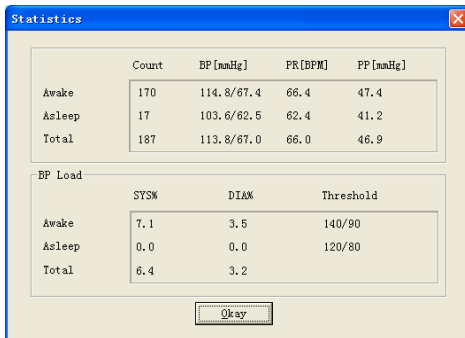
Statistics

| | Count | BP[mmHg] | PR[BPM] | PP[mmHg] |
|---|---|---|---|---|
| Awake | 170 | 114.8/67.4 | 66.4 | 47.4 |
| Asleep | 17 | 103.6/62.5 | 62.4 | 41.2 |
| Total | 187 | 113.8/67.0 | 66.0 | 46.9 |

BP Load

| | SYS% | DIA% | Threshold |
|---|---|---|---|
| Awake | 7.1 | 3.5 | 140/90 |
| Asleep | 0.0 | 0.0 | 120/80 |
| Total | 6.4 | 3.2 | |

Okay